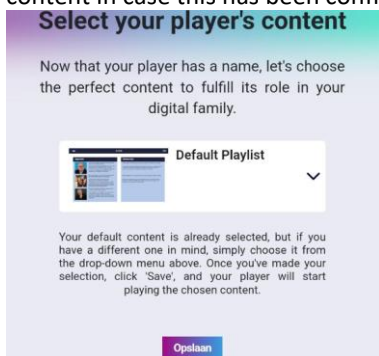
content in case this has been com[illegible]

Select your player's content

Now that your player has a name, let's choose the perfect content to fulfill its role in your digital family.

Default Playlist

Your default content is already selected, but if you have a different one in mind, simply choose it from the drop-down menu above. Once you've made your selection, click 'Save', and your player will start playing the chosen content.

Opslaan